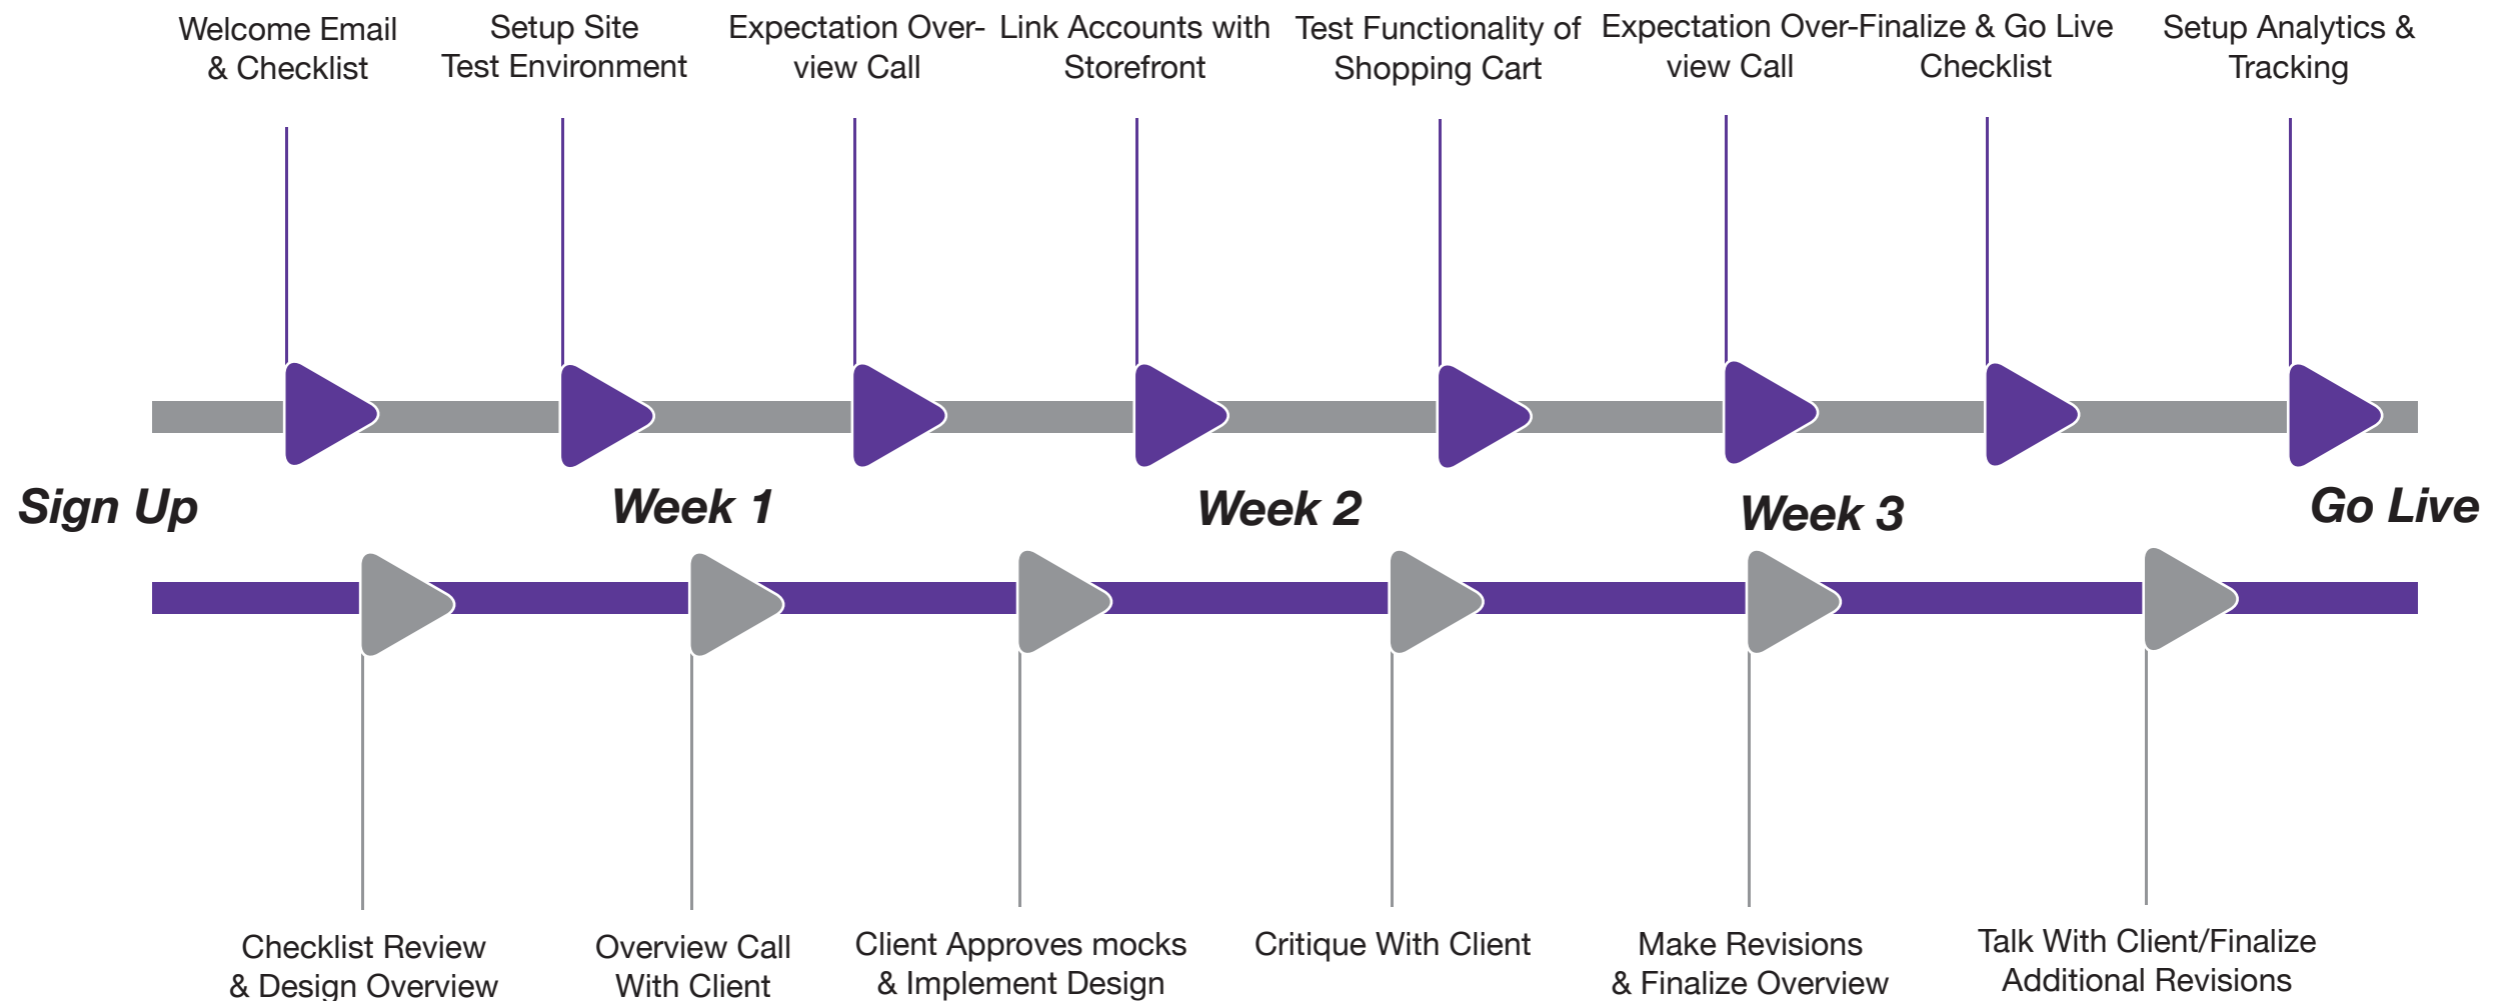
Welcome Email & Checklist

Setup Site Test Environment

Expectation Overview Call

Link Accounts with Storefront

Test Functionality of Shopping Cart

Expectation Overview Call

Finalize & Go Live Checklist

Setup Analytics & Tracking

Sign Up

Week 1

Week 2

Week 3

Go Live

Checklist Review & Design Overview

Overview Call With Client

Client Approves mocks & Implement Design

Critique With Client

Make Revisions & Finalize Overview

Talk With Client/Finalize Additional Revisions